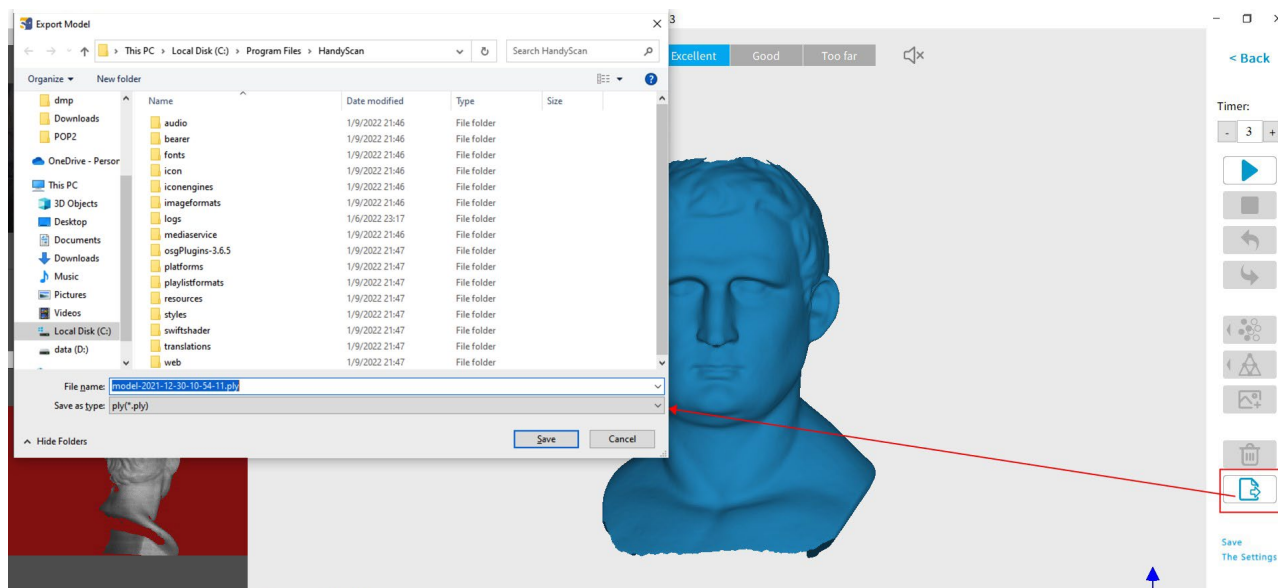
Export Model

This PC > Local Disk (C:) > Program Files > HandyScan

Search HandyScan

Organize ▾ New folder

dmp
Downloads
POP2
OneDrive - Persor
This PC
3D Objects
Desktop
Documents
Downloads
Music
Pictures
Videos
Local Disk (C:)
data (D:)

| Name | Date modified | Type | Size |
|---|---|---|---|
| audio | 1/9/2022 21:46 | File folder | |
| bearer | 1/9/2022 21:46 | File folder | |
| fonts | 1/9/2022 21:46 | File folder | |
| icon | 1/9/2022 21:46 | File folder | |
| iconengines | 1/9/2022 21:46 | File folder | |
| imageformats | 1/9/2022 21:46 | File folder | |
| logs | 1/6/2022 23:17 | File folder | |
| mediaservice | 1/9/2022 21:46 | File folder | |
| osgPlugins-3.6.5 | 1/9/2022 21:47 | File folder | |
| platforms | 1/9/2022 21:47 | File folder | |
| playlistformats | 1/9/2022 21:47 | File folder | |
| resources | 1/9/2022 21:47 | File folder | |
| styles | 1/9/2022 21:47 | File folder | |
| swiftshader | 1/9/2022 21:47 | File folder | |
| translations | 1/9/2022 21:47 | File folder | |
| web | 1/9/2022 21:47 | File folder | |

File name: model-2021-12-30-10-54-11.ply
Save as type: ply(*.ply)

Hide Folders

Save Cancel

3

Excellent Good Too far

< Back

Timer:
- 3 +

Save
The Settings